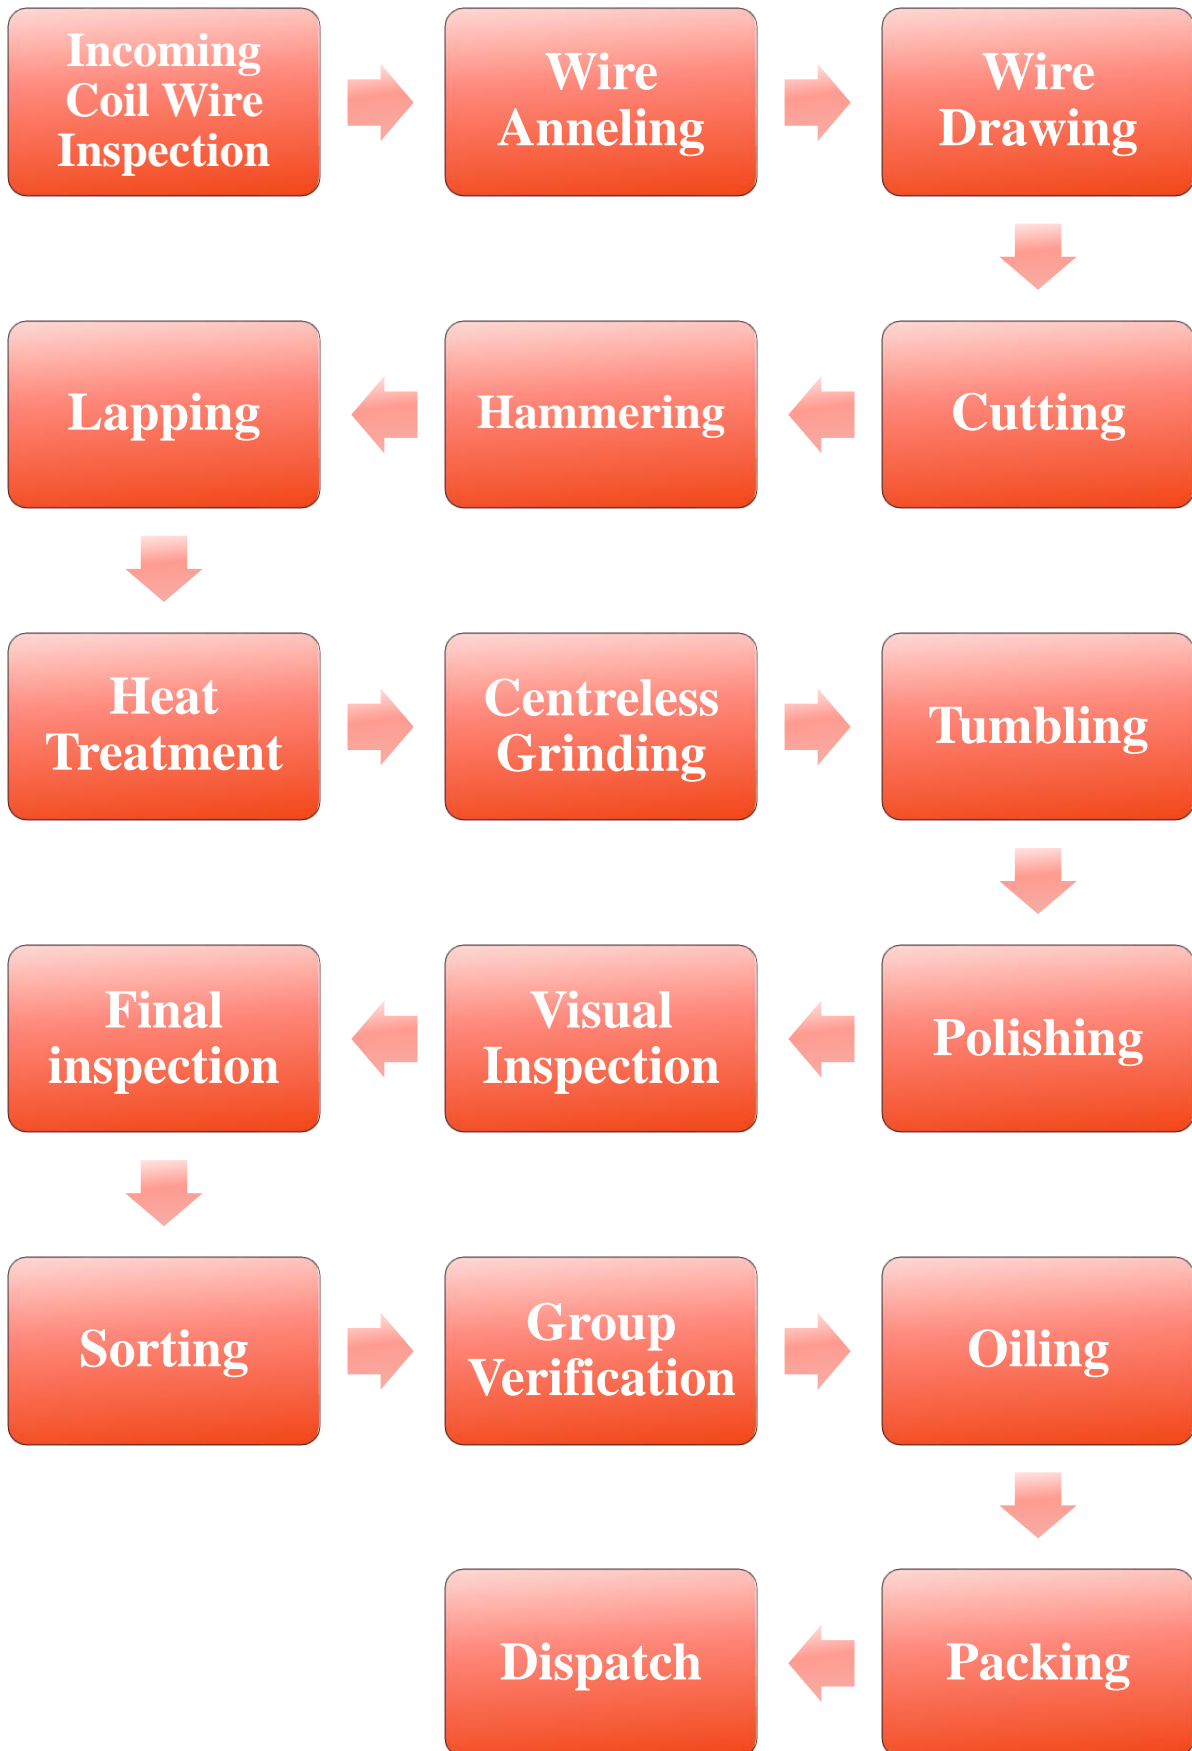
Incoming Coil Wire Inspection

Wire Anneling

Wire Drawing

Cutting

Hammering

Lapping

Heat Treatment

Centreless Grinding

Tumbling

Polishing

Visual Inspection

Final inspection

Sorting

Group Verification

Oiling

Packing

Dispatch